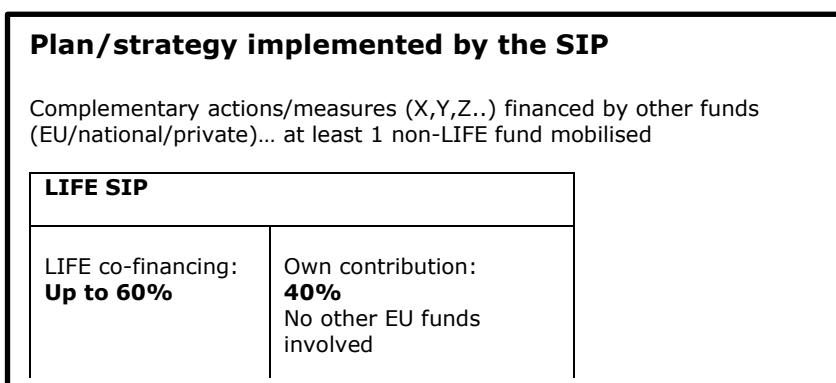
**Plan/strategy implemented by the SIP**

Complementary actions/measures (X,Y,Z..) financed by other funds (EU/national/private)… at least 1 non-LIFE fund mobilised

| **LIFE SIP** | |
|---|---|
| LIFE co-financing: **Up to 60%** | Own contribution: **40%** No other EU funds involved |